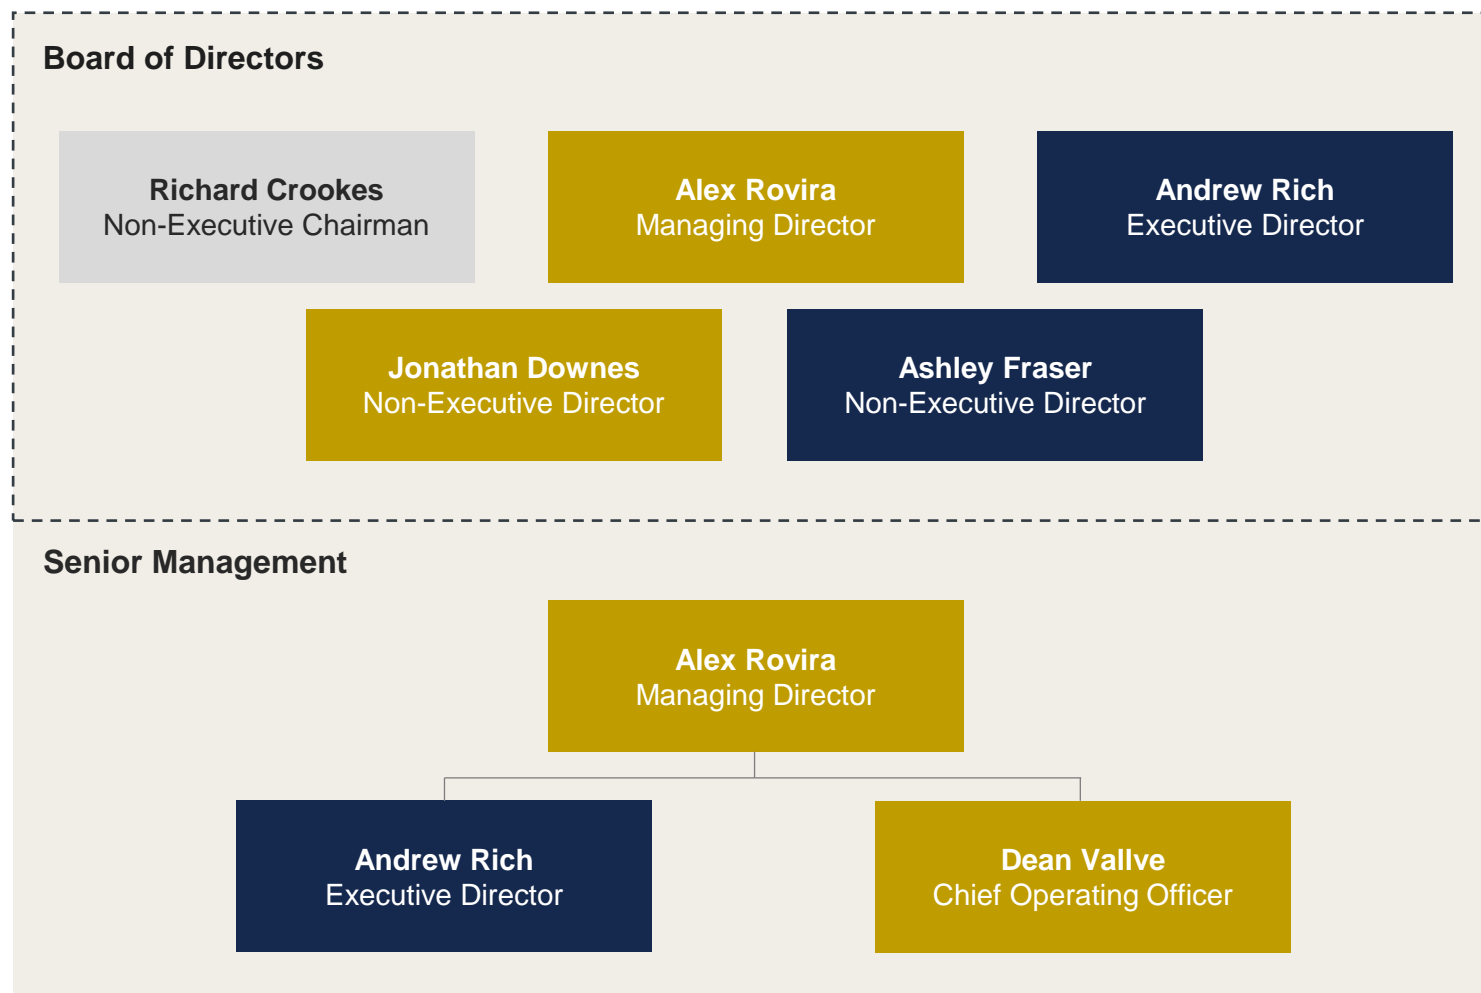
Board of Directors

Richard Crookes
Non-Executive Chairman

Alex Rovira
Managing Director

Andrew Rich
Executive Director

Jonathan Downes
Non-Executive Director

Ashley Fraser
Non-Executive Director

Senior Management

Alex Rovira
Managing Director

Andrew Rich
Executive Director

Dean Vallve
Chief Operating Officer